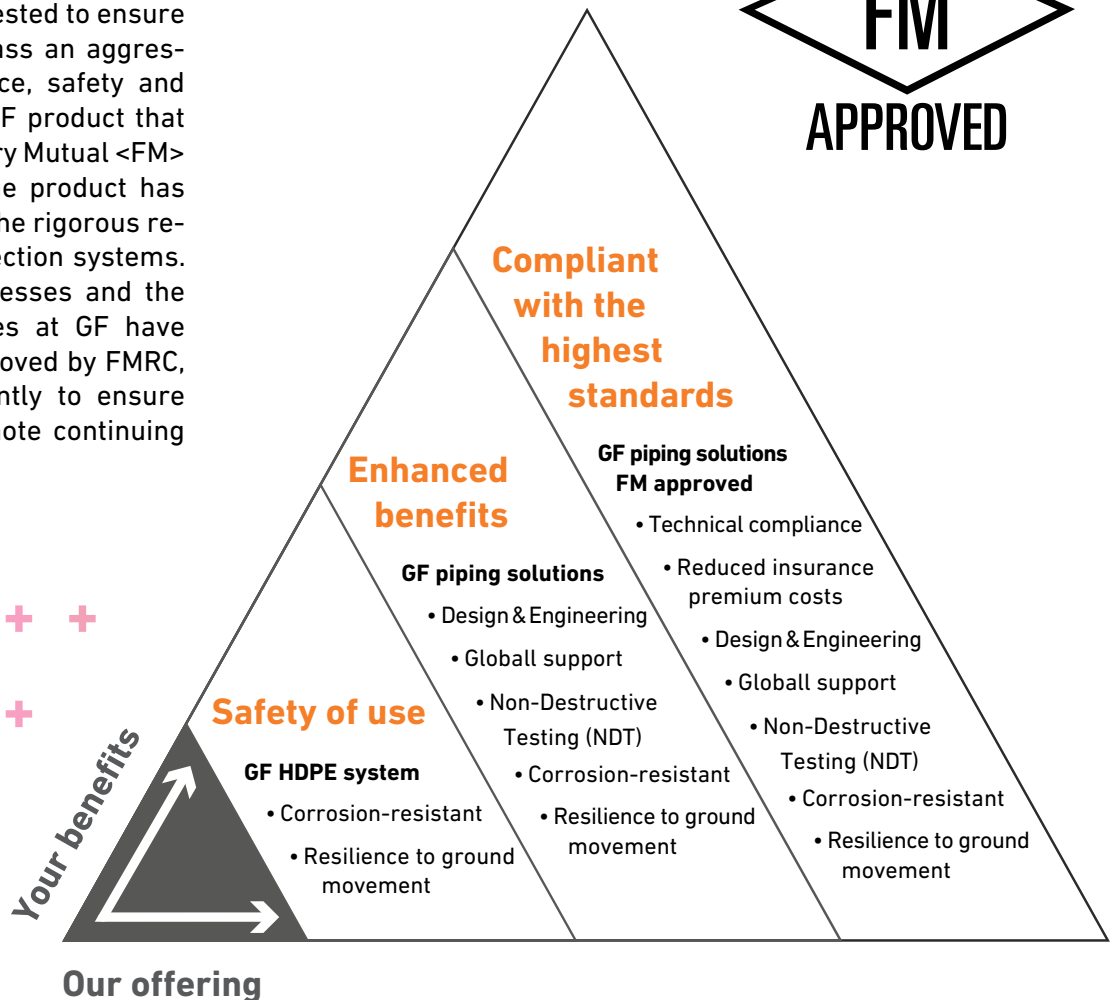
ested to ensure ass an aggres- ce, safety and F product that ry Mutual <FM> e product has he rigorous re- ection systems. esses and the es at GF have oved by FMRC, ntly to ensure ote continuing

FM
APPROVED

Compliant with the highest standards

GF piping solutions FM approved
• Technical compliance
• Reduced insurance premium costs
• Design & Engineering
• Globall support
• Non-Destructive Testing (NDT)
• Corrosion-resistant
• Resilience to ground movement

Enhanced benefits

GF piping solutions
• Design & Engineering
• Globall support
• Non-Destructive Testing (NDT)
• Corrosion-resistant
• Resilience to ground movement

Safety of use

GF HDPE system
• Corrosion-resistant
• Resilience to ground movement

Your benefits

Our offering